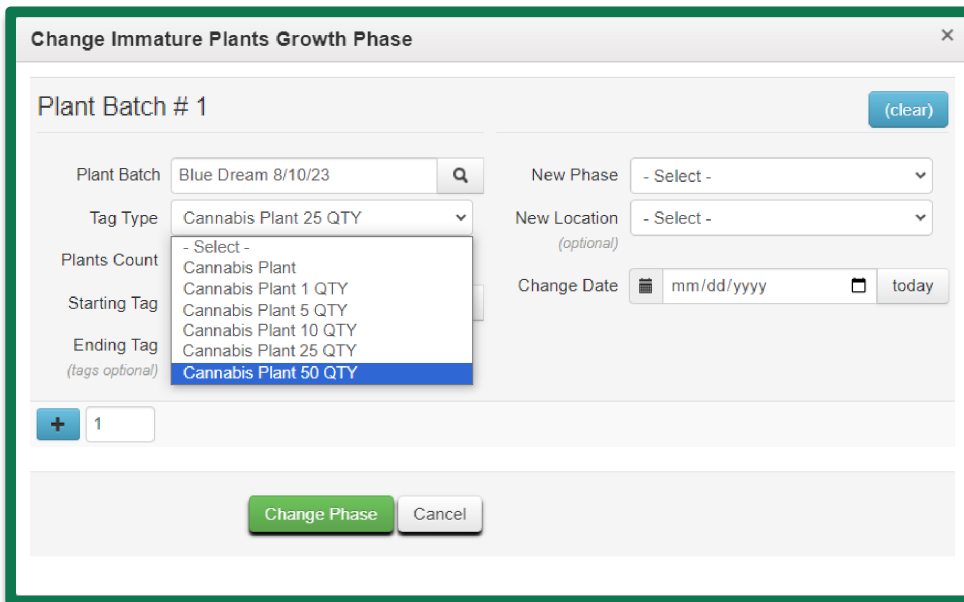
Change Immature Plants Growth Phase ×

Plant Batch # 1

(clear)

Plant Batch Blue Dream 8/10/23

Tag Type Cannabis Plant 25 QTY

- Select -
Cannabis Plant
Cannabis Plant 1 QTY
Cannabis Plant 5 QTY
Cannabis Plant 10 QTY
Cannabis Plant 25 QTY
Cannabis Plant 50 QTY

Plants Count

Starting Tag

Ending Tag
(tags optional)

New Phase - Select -

New Location - Select -
(optional)

Change Date mm/dd/yyyy today

+ 1

Change Phase Cancel